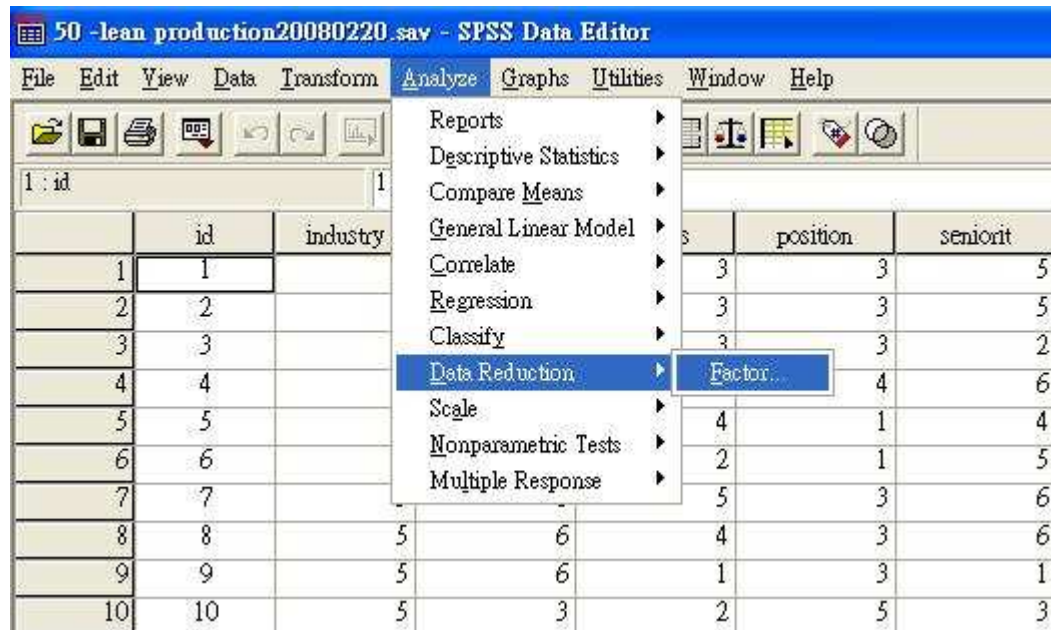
50 -lean production20080220.sav - SPSS Data Editor

File Edit View Data Transform Analyze Graphs Utilities Window Help

1 : id 1

Reports
Descriptive Statistics
Compare Means
General Linear Model
Correlate
Regression
Classify
Data Reduction
Scale
Nonparametric Tests
Multiple Response

Factor...

| | id | industry | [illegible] | s | position | seniorit |
|---|---|---|---|---|---|---|
| 1 | 1 | | | 3 | 3 | 5 |
| 2 | 2 | | | 3 | 3 | 5 |
| 3 | 3 | | | 3 | 3 | 2 |
| 4 | 4 | | | | 4 | 6 |
| 5 | 5 | | | 4 | 1 | 4 |
| 6 | 6 | | | 2 | 1 | 5 |
| 7 | 7 | | | 5 | 3 | 6 |
| 8 | 8 | 5 | 6 | 4 | 3 | 6 |
| 9 | 9 | 5 | 6 | 1 | 3 | 1 |
| 10 | 10 | 5 | 3 | 2 | 5 | 3 |